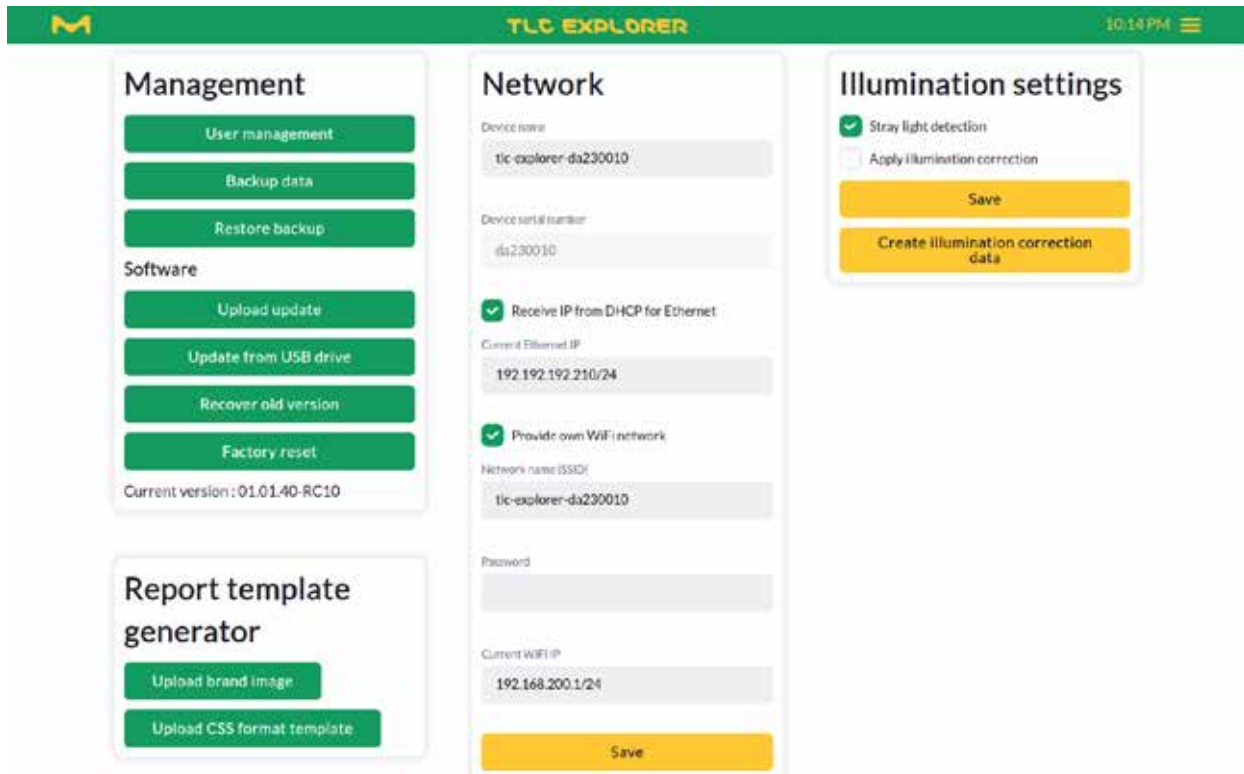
TLC EXPLORER

10:14 PM

Management

User management

Backup data

Restore backup

Software

Upload update

Update from USB drive

Recover old version

Factory reset

Current version : 01.01.40-RC10

Report template generator

Upload brand image

Upload CSS format template

Network

Device name

tlc-explorer-da230010

Device serial number

da230010

Receive IP from DHCP for Ethernet

Current Ethernet IP

192.192.192.210/24

Provide own WiFi network

Network name (SSID)

tlc-explorer-da230010

Password

Current WiFi IP

192.168.200.1/24

Save

Illumination settings

Stray light detection

Apply illumination correction

Save

Create illumination correction data